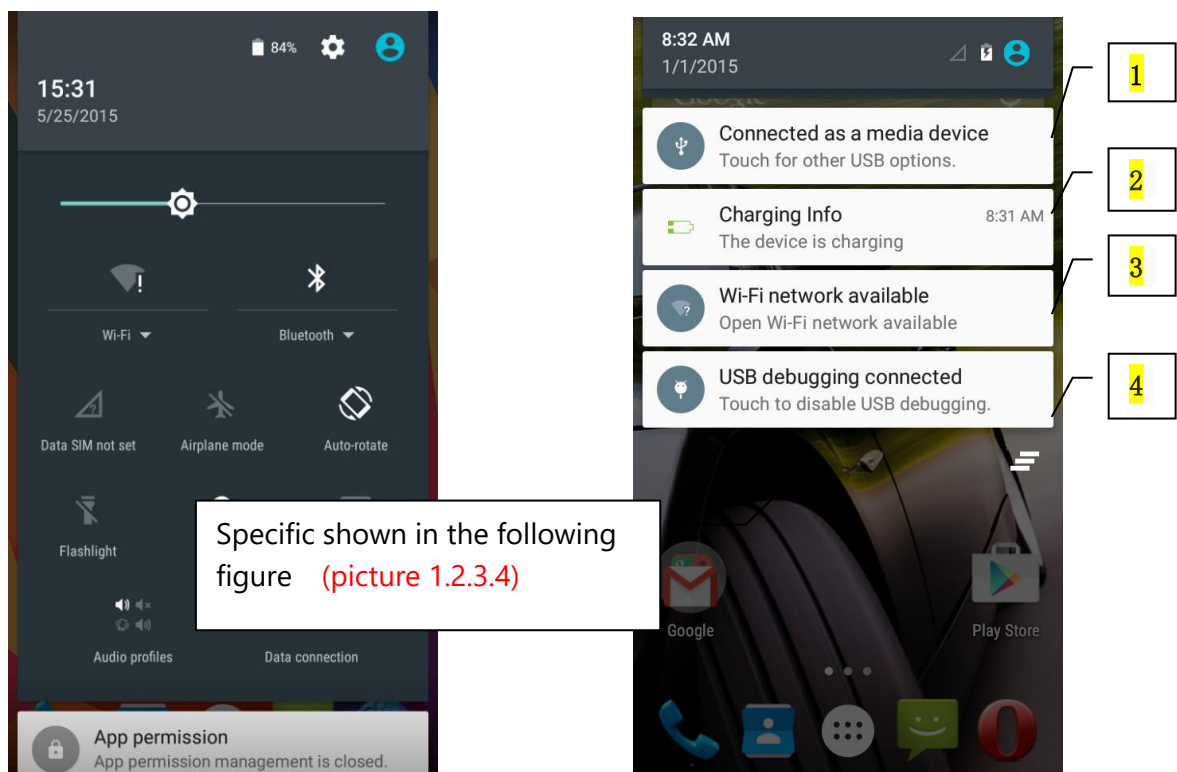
84%

15:31
5/25/2015

Wi-Fi

Bluetooth

Data SIM not set

Airplane mode

Auto-rotate

Flashlight

Audio profiles

Data connection

App permission
App permission management is closed.

Specific shown in the following figure (picture 1.2.3.4)

8:32 AM
1/1/2015

Connected as a media device
Touch for other USB options.

Charging Info 8:31 AM
The device is charging

Wi-Fi network available
Open Wi-Fi network available

USB debugging connected
Touch to disable USB debugging.

Google

Play Store

1

2

3

4